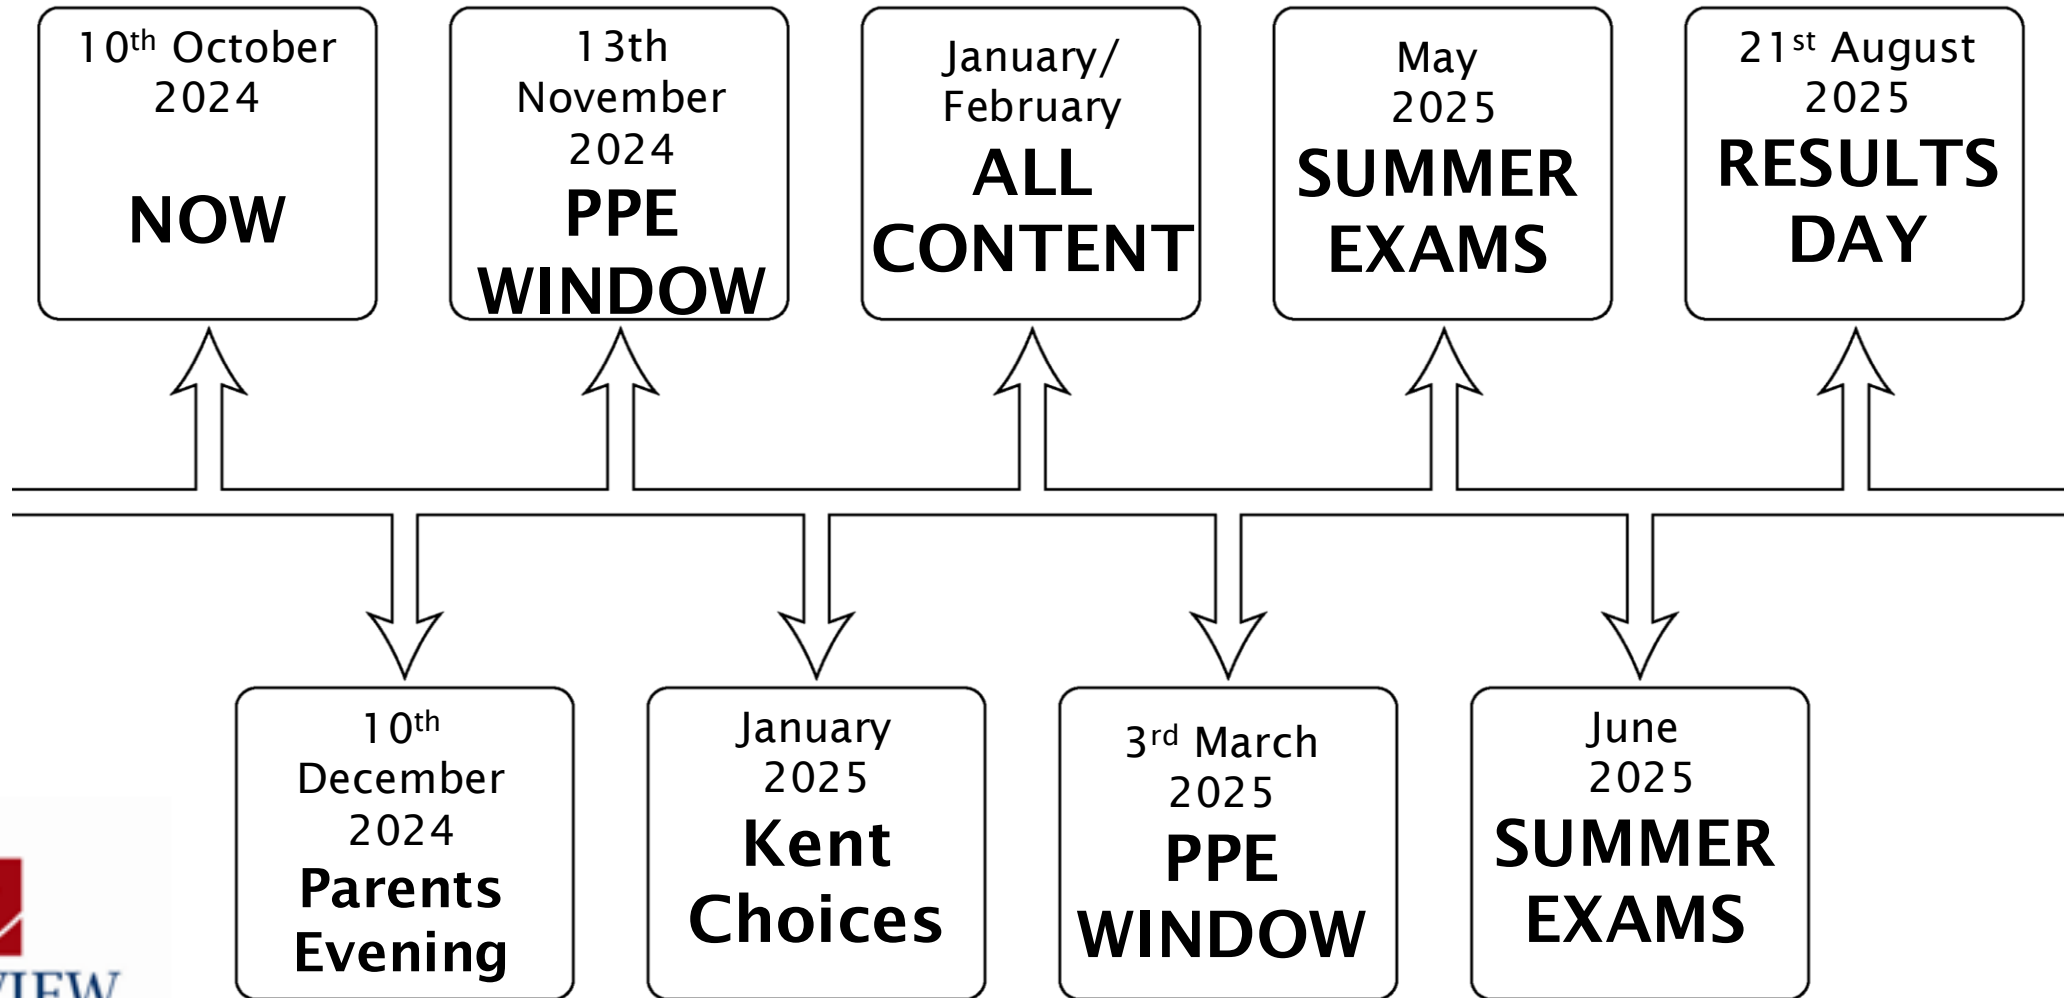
$10^{th}$ October 2024
NOW

13th November 2024
PPE WINDOW

January/ February
ALL CONTENT

May 2025
SUMMER EXAMS

$21^{st}$ August 2025
RESULTS DAY

$10^{th}$ December 2024
Parents Evening

January 2025
Kent Choices

$3^{rd}$ March 2025
PPE WINDOW

June 2025
SUMMER EXAMS

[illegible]IEW